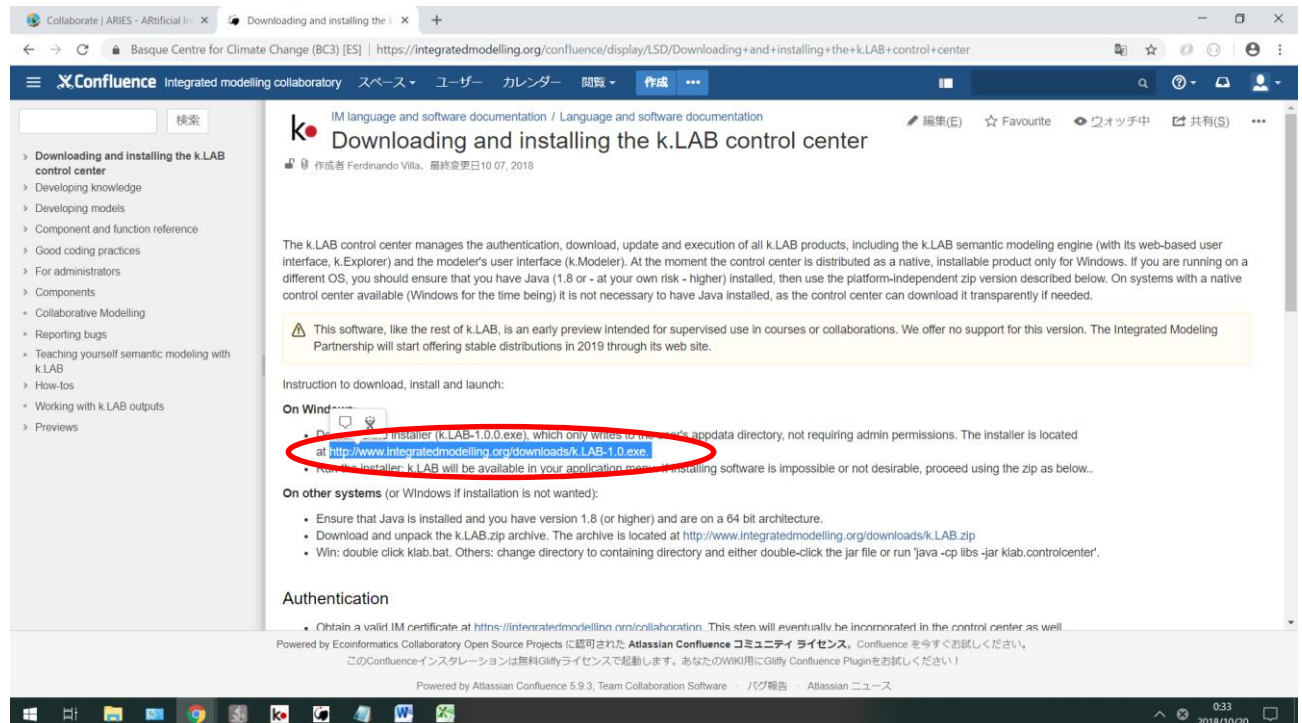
Collaborate | ARIES - ARtificial In ×
Downloading and installing the k ×
+

Basque Centre for Climate Change (BC3) [ES] | https://integratedmodelling.org/confluence/display/LSD/Downloading+and+installing+the+k.LAB+control+center

Confluence Integrated modelling collaboratory スペース ユーザー カレンダー 閲覧 作成 •••

検索

› Downloading and installing the k.LAB control center
› Developing knowledge
› Developing models
› Component and function reference
› Good coding practices
› For administrators
› Components
• Collaborative Modelling
• Reporting bugs
• Teaching yourself semantic modeling with k.LAB
› How-tos
• Working with k.LAB outputs
› Previews

IM language and software documentation / Language and software documentation
Downloading and installing the k.LAB control center
編集(E) Favourite ウォッチ中 共有(S) •••

作成者 Ferdinando Villa、最終変更日10 07, 2018

The k.LAB control center manages the authentication, download, update and execution of all k.LAB products, including the k.LAB semantic modeling engine (with its web-based user interface, k.Explorer) and the modeler's user interface (k.Modeler). At the moment the control center is distributed as a native, installable product only for Windows. If you are running on a different OS, you should ensure that you have Java (1.8 or - at your own risk - higher) installed, then use the platform-independent zip version described below. On systems with a native control center available (Windows for the time being) it is not necessary to have Java installed, as the control center can download it transparently if needed.

This software, like the rest of k.LAB, is an early preview intended for supervised use in courses or collaborations. We offer no support for this version. The Integrated Modeling Partnership will start offering stable distributions in 2019 through its web site.

Instruction to download, install and launch:

On Windows:

• D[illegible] installer (k.LAB-1.0.0.exe), which only writes to the user's appdata directory, not requiring admin permissions. The installer is located at http://www.integratedmodelling.org/downloads/k.LAB-1.0.exe.
• Run the installer: k.LAB will be available in your application menu. If installing software is impossible or not desirable, proceed using the zip as below..

On other systems (or WIndows if installation is not wanted):

• Ensure that Java is installed and you have version 1.8 (or higher) and are on a 64 bit architecture.
• Download and unpack the k.LAB.zip archive. The archive is located at http://www.integratedmodelling.org/downloads/k.LAB.zip
• Win: double click klab.bat. Others: change directory to containing directory and either double-click the jar file or run 'java -cp libs -jar klab.controlcenter'.

Authentication

• Obtain a valid IM certificate at https://integratedmodelling.org/collaboration. This step will eventually be incorporated in the control center as well.

Powered by Ecoinformatics Collaboratory Open Source Projects に認可された Atlassian Confluence コミュニティ ライセンス。Confluence を今すぐお試しください。
このConfluenceインスタレーションは無料Gliffyライセンスで起動します。あなたのWIKI用にGliffy Confluence Pluginをお試しください！
Powered by Atlassian Confluence 5.9.3, Team Collaboration Software · バグ報告 · Atlassian ニュース

0:33
2018/10/20